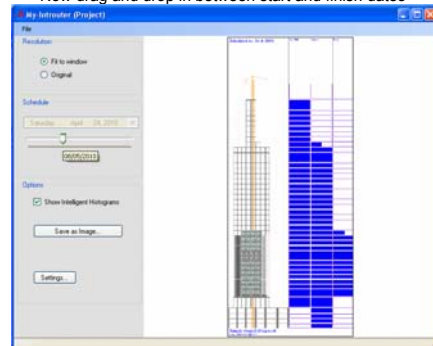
Now drag and drop in between start and finish dates

My Introuter (Project)

File

Resolution

Fit to window

Original

Schedule

Saturday , April 24, 2010

06/05/2010

Options

Show Intelligent Histograms

Save as Image...

Settings...

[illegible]

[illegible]